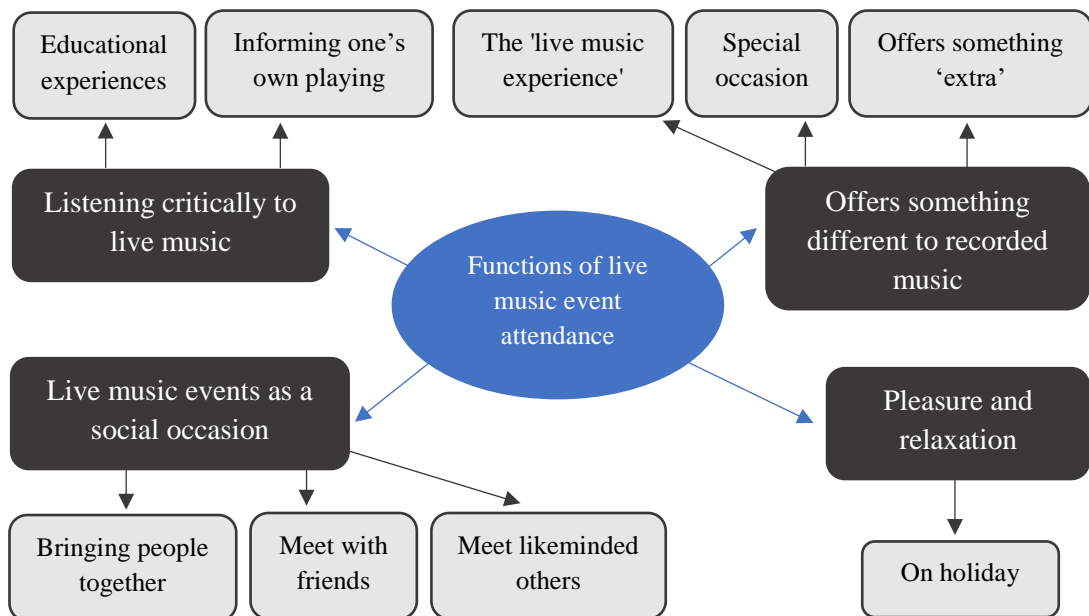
Educational experiences

Informing one’s own playing

The 'live music experience'

Special occasion

Offers something ‘extra’

Listening critically to live music

Functions of live music event attendance

Offers something different to recorded music

Live music events as a social occasion

Pleasure and relaxation

Bringing people together

Meet with friends

Meet likeminded others

On holiday